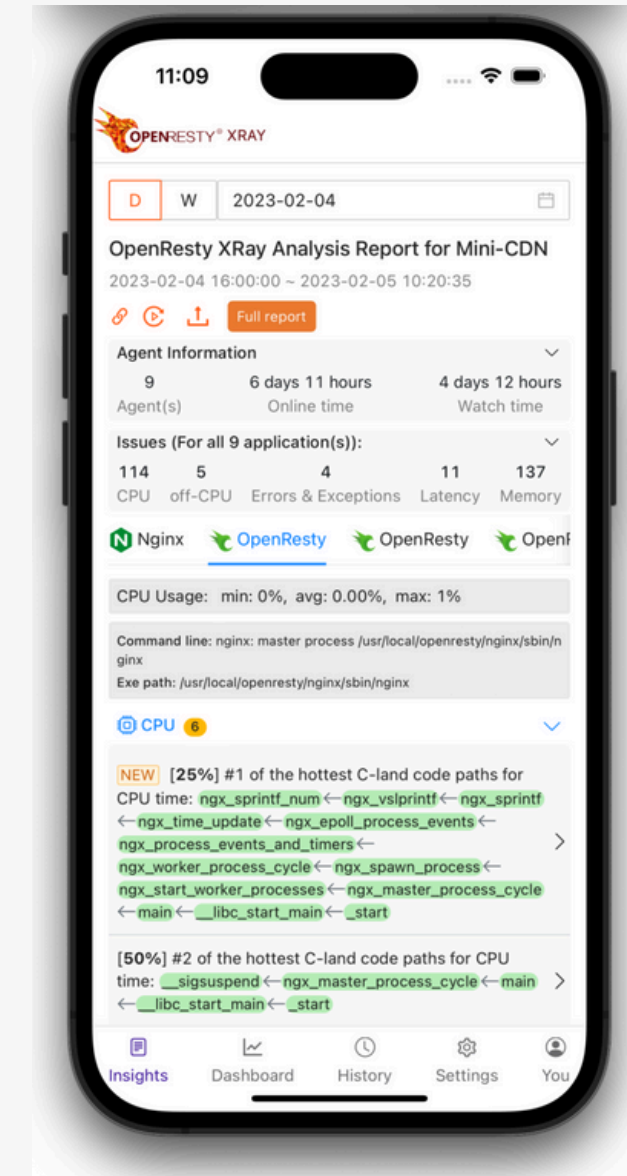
11:09

OPENRESTY® XRAY

D W 2023-02-04

OpenResty XRay Analysis Report for Mini-CDN

2023-02-04 16:00:00 ~ 2023-02-05 10:20:35

Full report

Agent Information

| 9 | 6 days 11 hours | 4 days 12 hours |
|---|---|---|
| Agent(s) | Online time | Watch time |

Issues (For all 9 application(s)):

| 114 | 5 | 4 | 11 | 137 |
|---|---|---|---|---|
| CPU | off-CPU | Errors & Exceptions | Latency | Memory |

Nginx OpenResty OpenResty OpenR

CPU Usage: min: 0%, avg: 0.00%, max: 1%

Command line: nginx: master process /usr/local/openresty/nginx/sbin/nginx

Exe path: /usr/local/openresty/nginx/sbin/nginx

CPU 6

NEW [25%] #1 of the hottest C-land code paths for CPU time: ngx_sprintf_num ← ngx_vslprintf ← ngx_sprintf ← ngx_time_update ← ngx_epoll_process_events ← ngx_process_events_and_timers ← ngx_worker_process_cycle ← ngx_spawn_process ← ngx_start_worker_processes ← ngx_master_process_cycle ← main ← __libc_start_main ← _start

[50%] #2 of the hottest C-land code paths for CPU time: __sigsuspend ← ngx_master_process_cycle ← main ← __libc_start_main ← _start

Insights Dashboard History Settings You